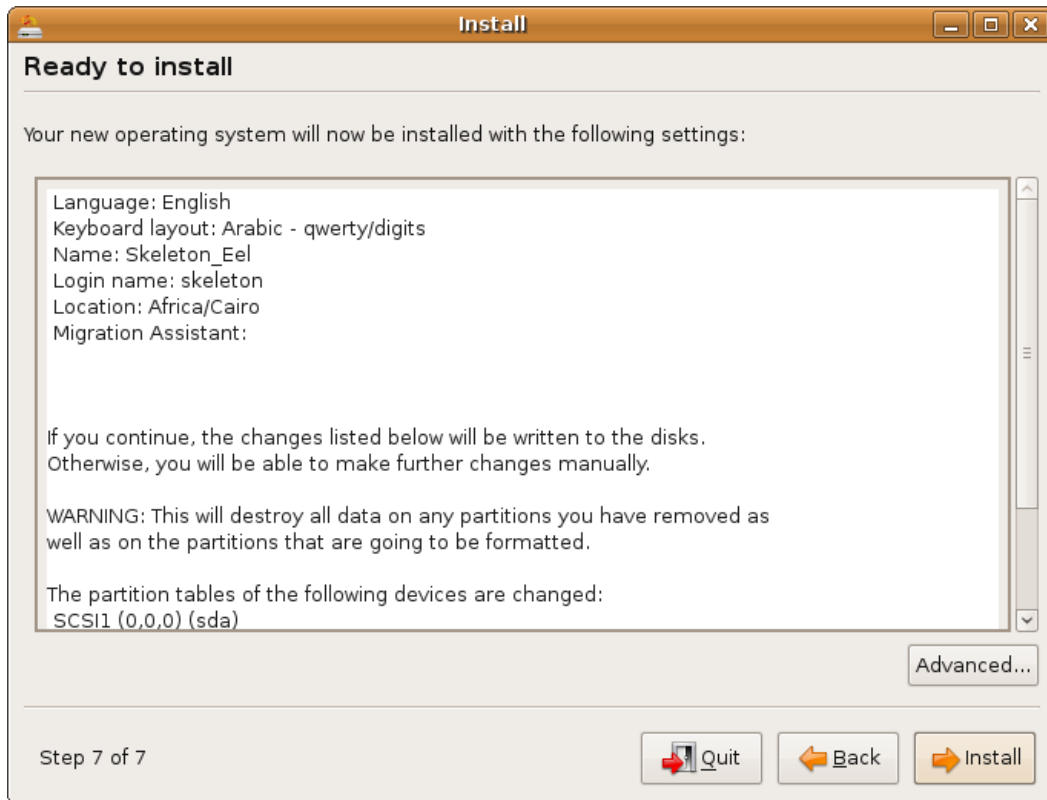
Install

Ready to install

Your new operating system will now be installed with the following settings:

Language: English
Keyboard layout: Arabic - qwerty/digits
Name: Skeleton_Eel
Login name: skeleton
Location: Africa/Cairo
Migration Assistant:

If you continue, the changes listed below will be written to the disks. Otherwise, you will be able to make further changes manually.

WARNING: This will destroy all data on any partitions you have removed as well as on the partitions that are going to be formatted.

The partition tables of the following devices are changed:
SCSI1 (0,0,0) (sda)

Advanced...

Step 7 of 7

Quit

Back

Install